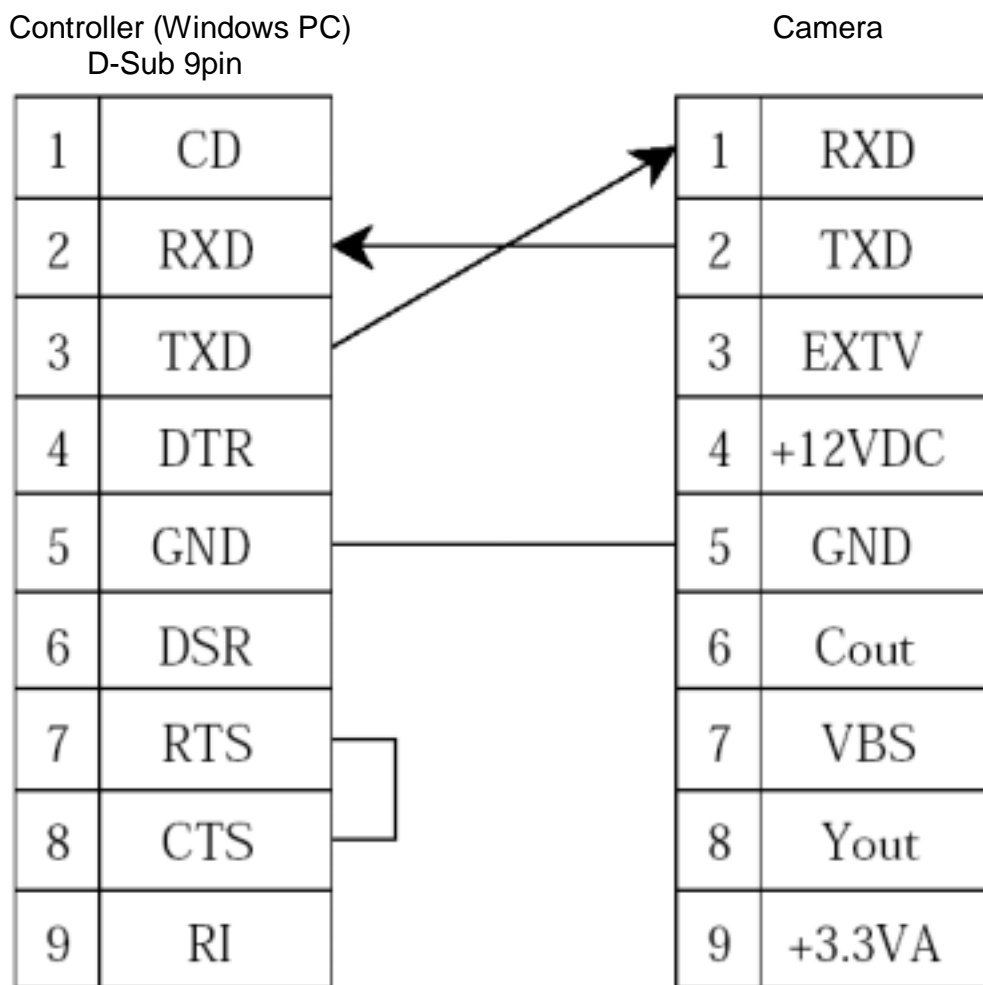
Controller (Windows PC)
D-Sub 9pin

| 1 | CD |
|---|---|
| 2 | RXD |
| 3 | TXD |
| 4 | DTR |
| 5 | GND |
| 6 | DSR |
| 7 | RTS |
| 8 | CTS |
| 9 | RI |

Camera

| 1 | RXD |
|---|---|
| 2 | TXD |
| 3 | EXTV |
| 4 | +12VDC |
| 5 | GND |
| 6 | Cout |
| 7 | VBS |
| 8 | Yout |
| 9 | +3.3VA |